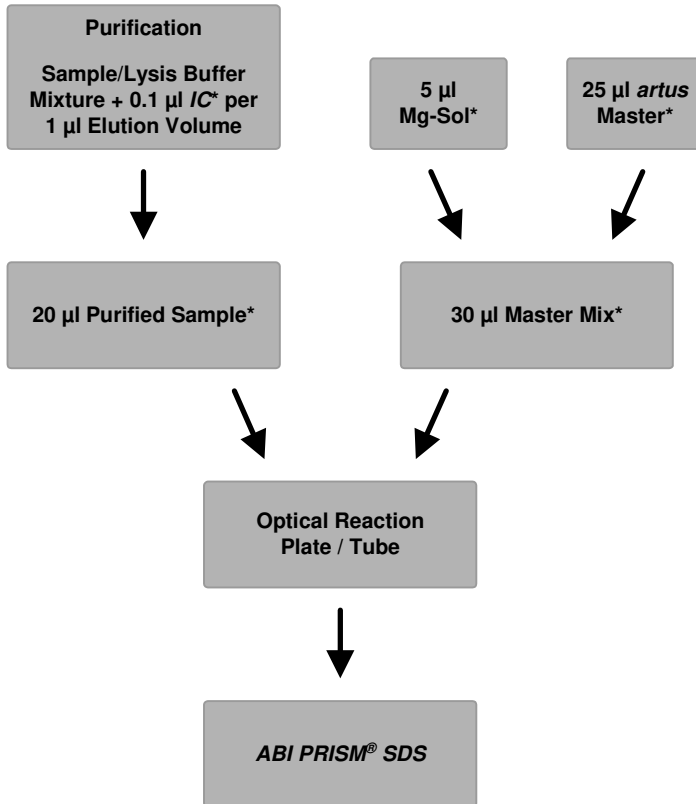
Purification

Sample/Lysis Buffer Mixture + 0.1 µl *IC** per 1 µl Elution Volume

5 µl Mg-Sol*

25 µl *artus* Master*

20 µl Purified Sample*

30 µl Master Mix*

Optical Reaction Plate / Tube

*ABI PRISM® SDS*